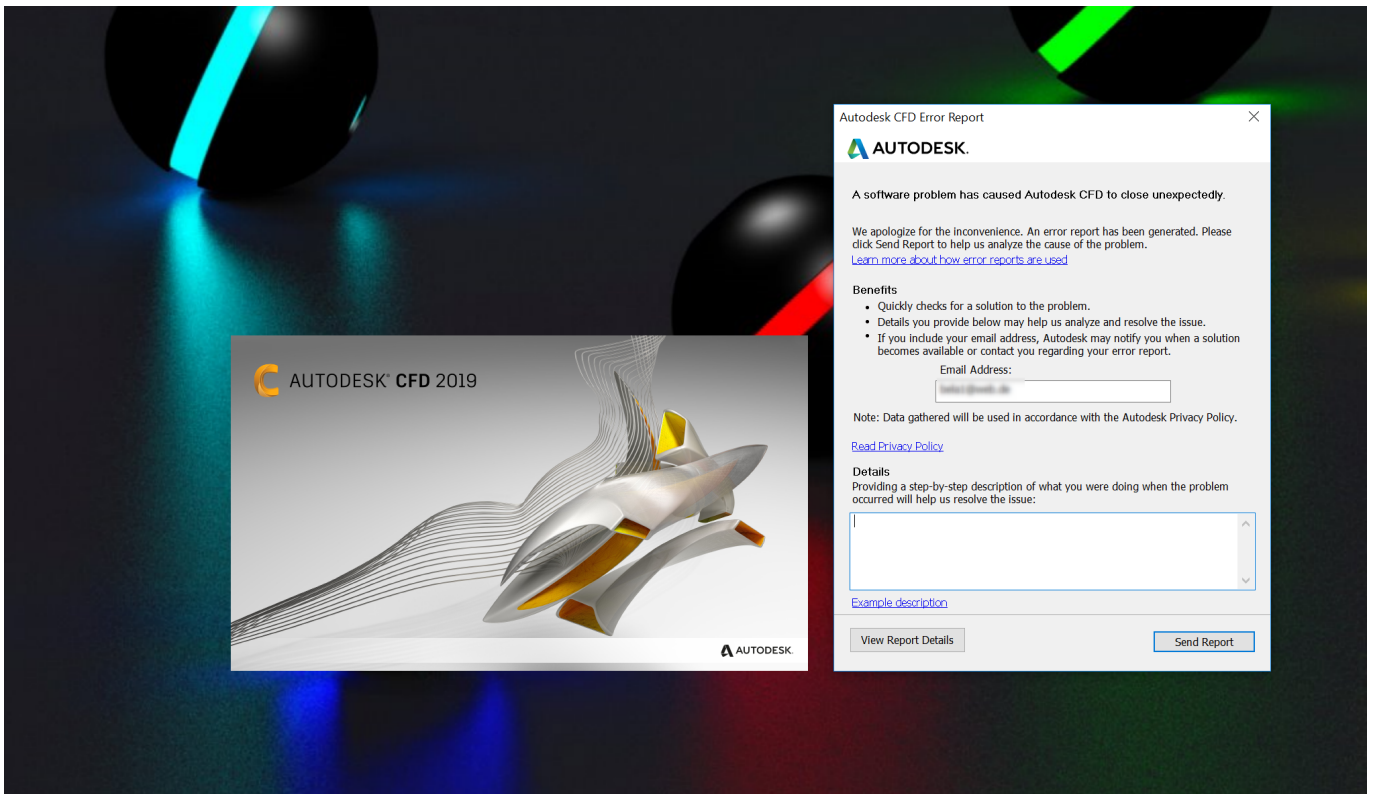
AUTODESK® CFD 2019

AUTODESK.

Autodesk CFD Error Report

AUTODESK.

A software problem has caused Autodesk CFD to close unexpectedly.

We apologize for the inconvenience. An error report has been generated. Please click Send Report to help us analyze the cause of the problem.
Learn more about how error reports are used

Benefits
- Quickly checks for a solution to the problem.
- Details you provide below may help us analyze and resolve the issue.
- If you include your email address, Autodesk may notify you when a solution becomes available or contact you regarding your error report.

Email Address:
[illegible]

Note: Data gathered will be used in accordance with the Autodesk Privacy Policy.

Read Privacy Policy

Details
Providing a step-by-step description of what you were doing when the problem occurred will help us resolve the issue:

Example description

View Report Details

Send Report